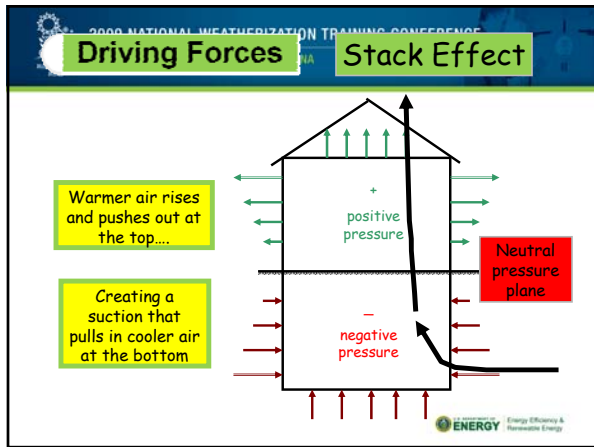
2009 NATIONAL WEATHERIZATION TRAINING CONFERENCE

Driving Forces

Stack Effect

Warmer air rises and pushes out at the top….

+
positive pressure

Neutral pressure plane

Creating a suction that pulls in cooler air at the bottom

–
negative pressure

U.S. DEPARTMENT OF ENERGY | Energy Efficiency & Renewable Energy